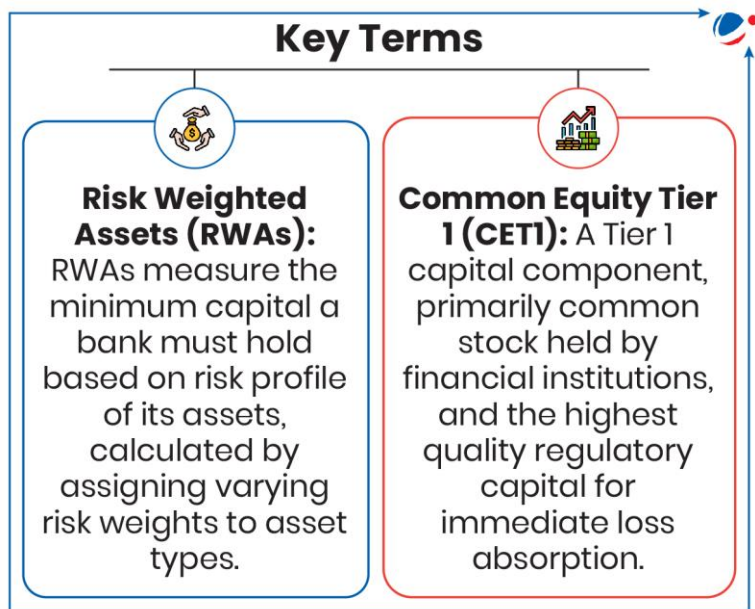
Key Terms

Risk Weighted Assets (RWAs): RWAs measure the minimum capital a bank must hold based on risk profile of its assets, calculated by assigning varying risk weights to asset types.

Common Equity Tier 1 (CET1): A Tier 1 capital component, primarily common stock held by financial institutions, and the highest quality regulatory capital for immediate loss absorption.